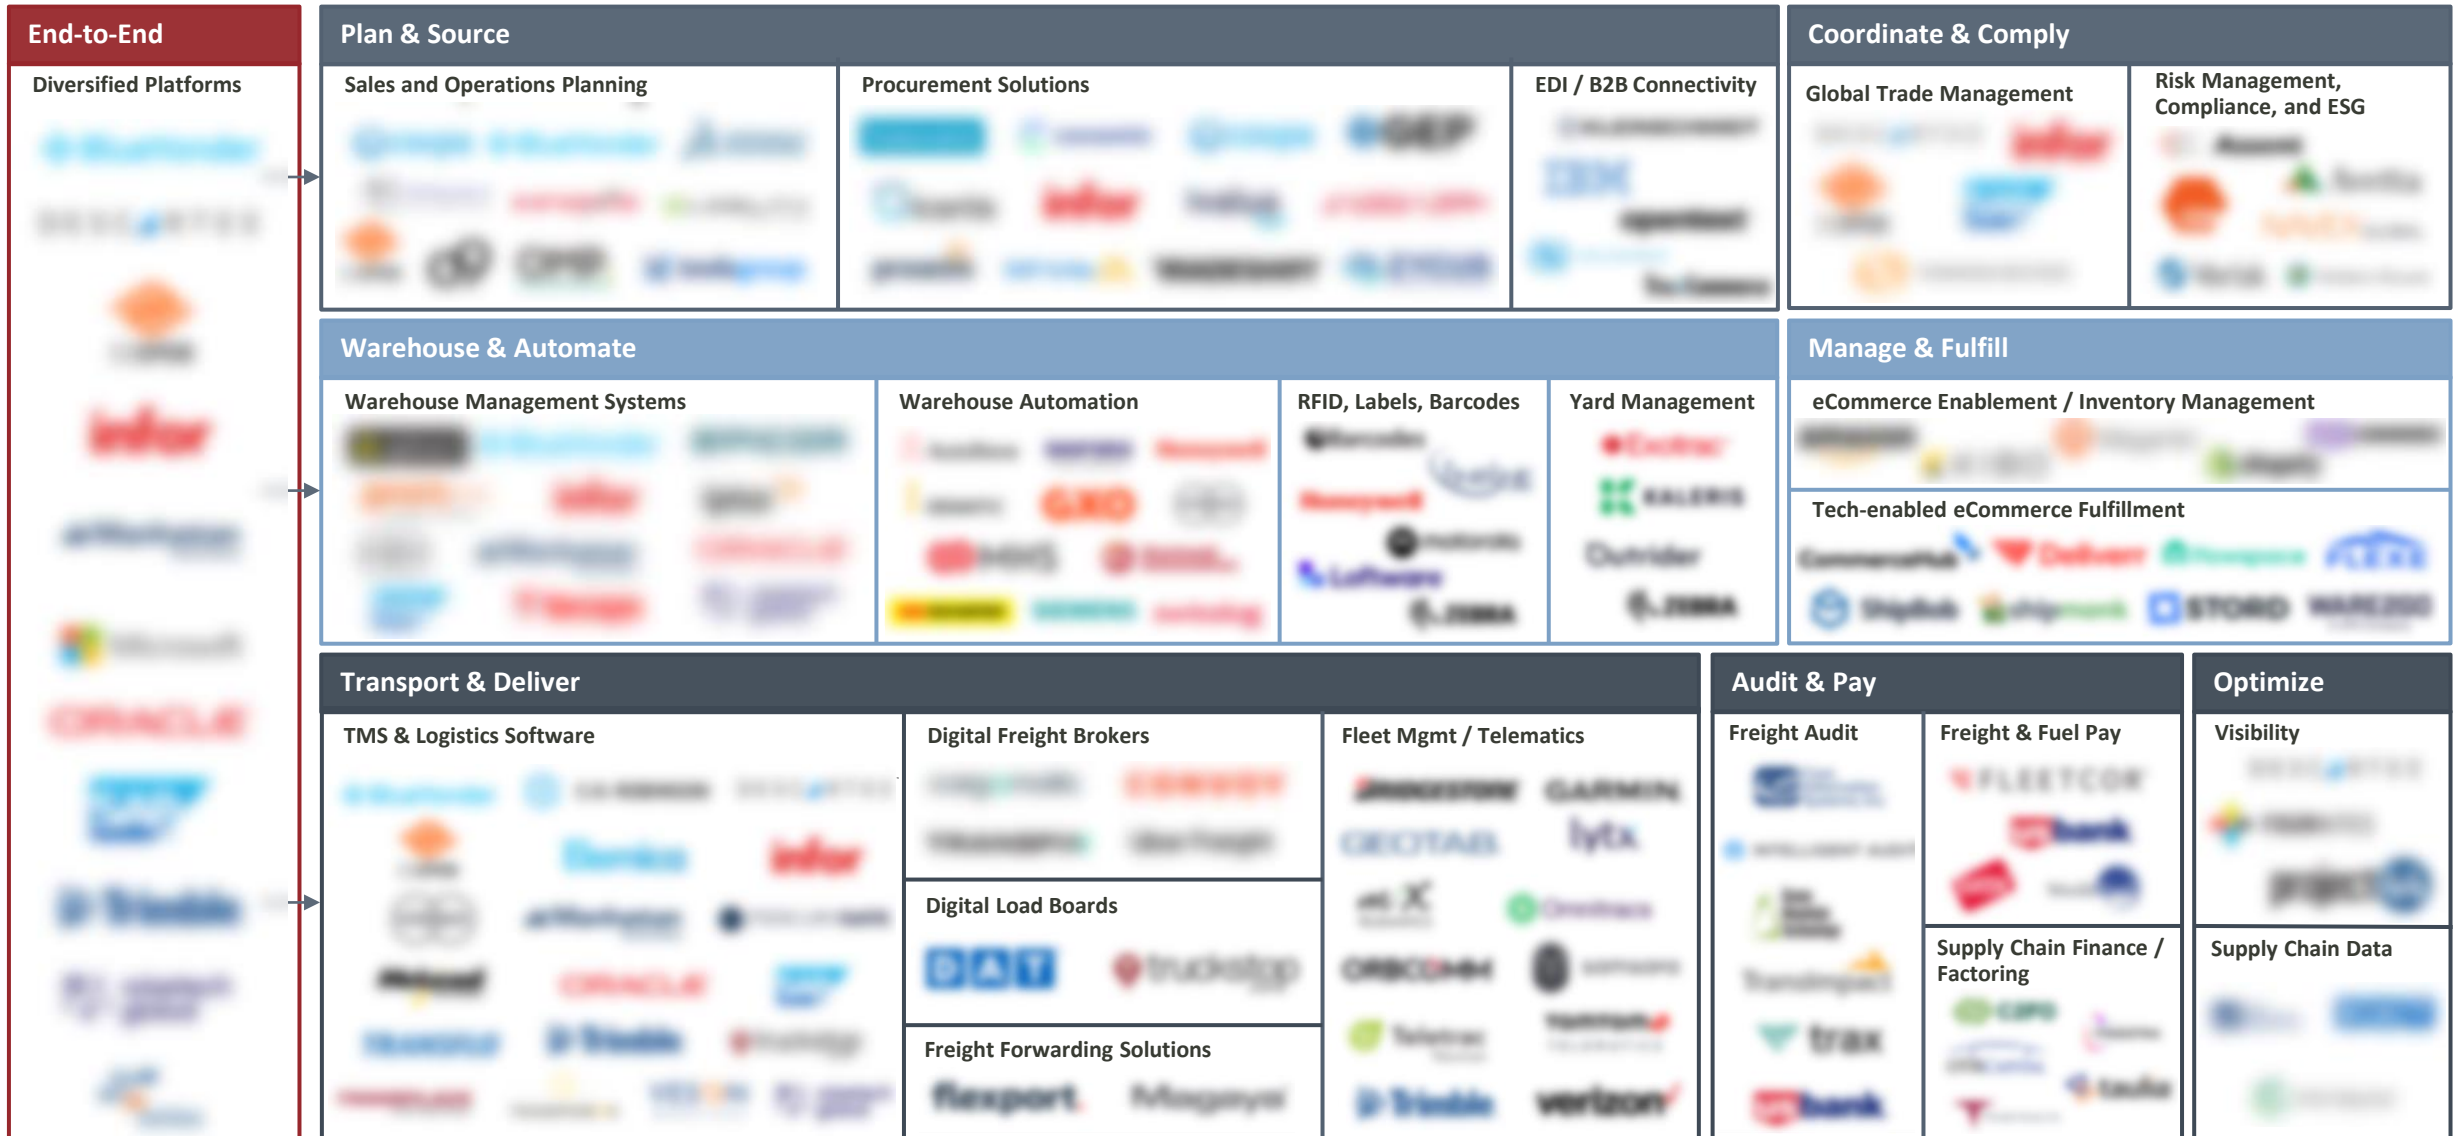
End-to-End

Diversified Platforms

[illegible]

Plan & Source

Sales and Operations Planning

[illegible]

Procurement Solutions

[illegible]

EDI / B2B Connectivity

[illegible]

Coordinate & Comply

Global Trade Management

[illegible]

Risk Management, Compliance, and ESG

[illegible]

Warehouse & Automate

Warehouse Management Systems

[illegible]

Warehouse Automation

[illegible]

RFID, Labels, Barcodes

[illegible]

Yard Management

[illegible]

Manage & Fulfill

eCommerce Enablement / Inventory Management

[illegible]

Tech-enabled eCommerce Fulfillment

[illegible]

Transport & Deliver

TMS & Logistics Software

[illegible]

Digital Freight Brokers

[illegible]

Digital Load Boards

DAT

truckstop

Freight Forwarding Solutions

flexport

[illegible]

Fleet Mgmt / Telematics

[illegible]

verizon

Audit & Pay

Freight Audit

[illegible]

trax

Freight & Fuel Pay

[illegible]

Supply Chain Finance / Factoring

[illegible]

Optimize

Visibility

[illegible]

Supply Chain Data

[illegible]